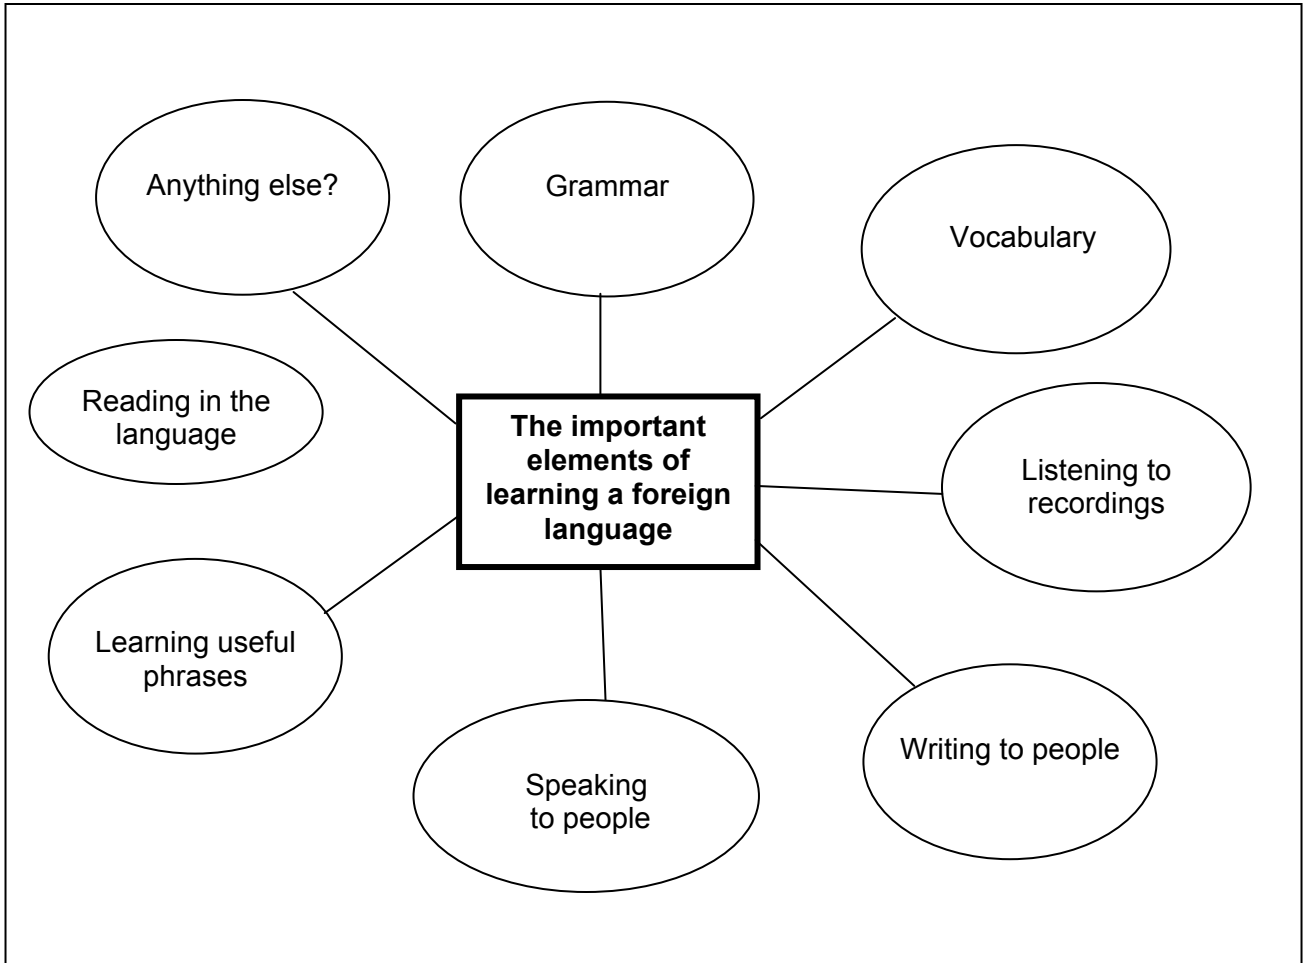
The important elements of learning a foreign language

Anything else?

Grammar

Vocabulary

Reading in the language

Listening to recordings

Learning useful phrases

Speaking to people

Writing to people